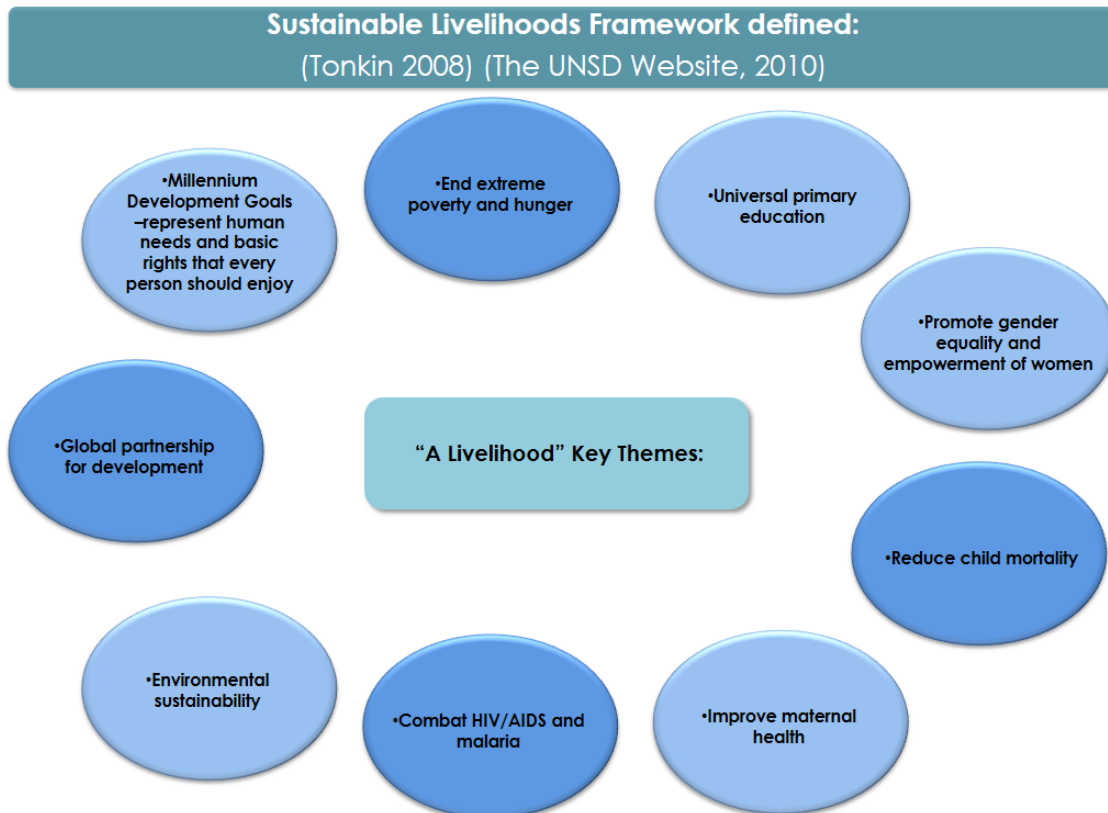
Sustainable Livelihoods Framework defined:
(Tonkin 2008) (The UNSD Website, 2010)

•Millennium Development Goals –represent human needs and basic rights that every person should enjoy

•End extreme poverty and hunger

•Universal primary education

•Promote gender equality and empowerment of women

•Global partnership for development

“A Livelihood” Key Themes:

•Reduce child mortality

•Environmental sustainability

•Combat HIV/AIDS and malaria

•Improve maternal health